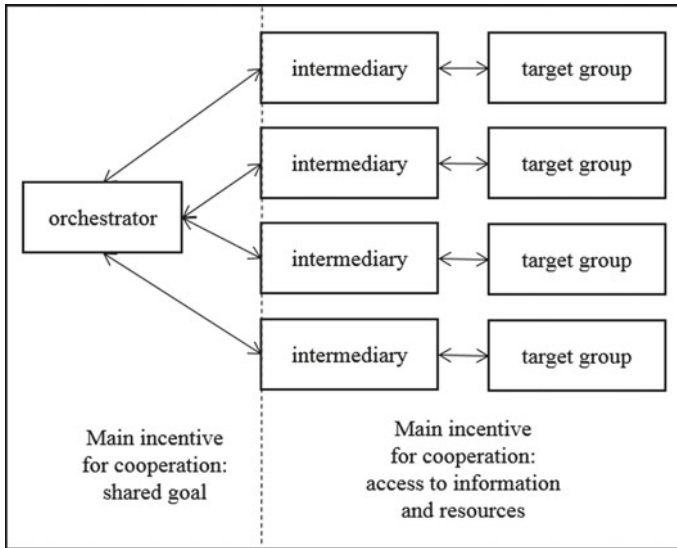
intermediary

target group

intermediary

target group

orchestrator

intermediary

target group

intermediary

target group

Main incentive for cooperation: shared goal

Main incentive for cooperation: access to information and resources